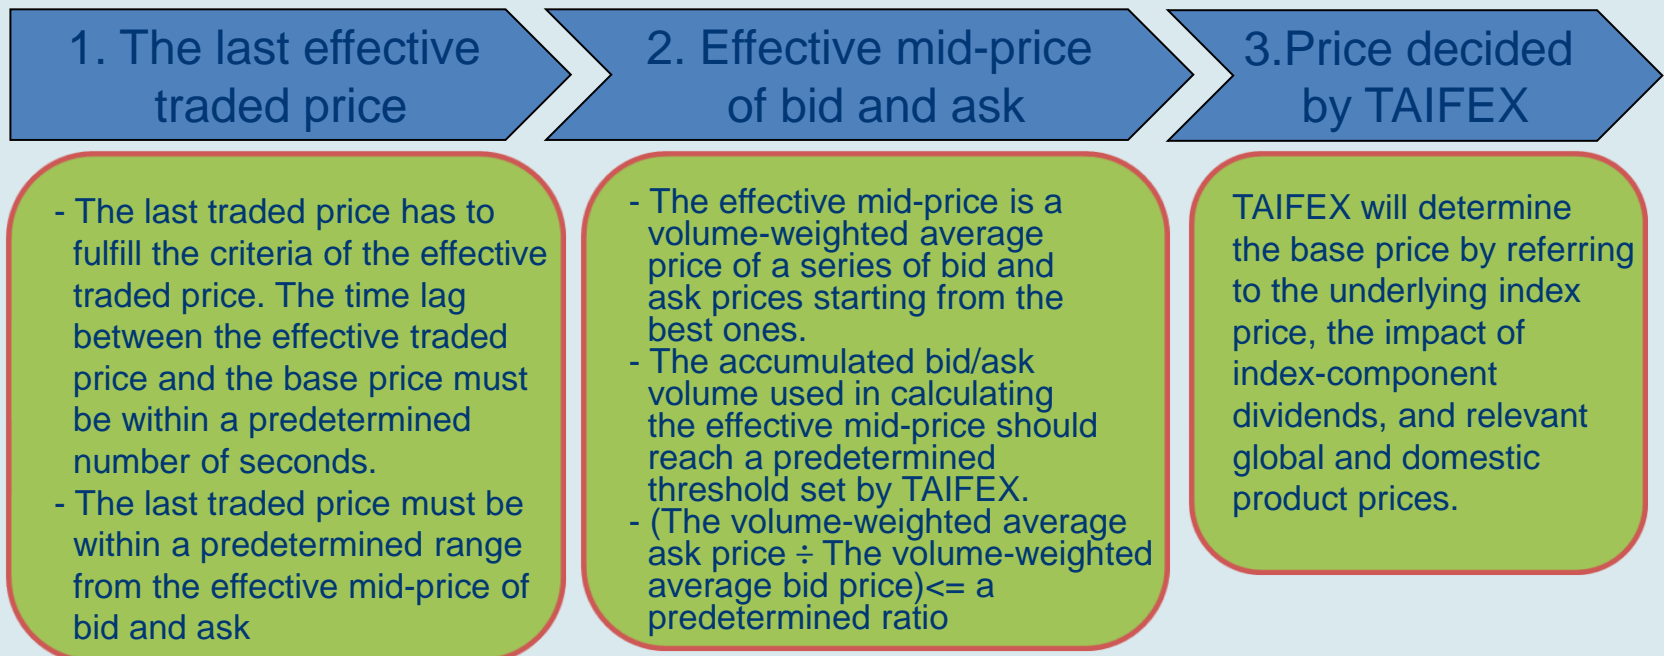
1. The last effective traded price

2. Effective mid-price of bid and ask

3.Price decided by TAIFEX

- The last traded price has to fulfill the criteria of the effective traded price. The time lag between the effective traded price and the base price must be within a predetermined number of seconds.
- The last traded price must be within a predetermined range from the effective mid-price of bid and ask

- The effective mid-price is a volume-weighted average price of a series of bid and ask prices starting from the best ones.
- The accumulated bid/ask volume used in calculating the effective mid-price should reach a predetermined threshold set by TAIFEX.
- (The volume-weighted average ask price ÷ The volume-weighted average bid price)<= a predetermined ratio

TAIFEX will determine the base price by referring to the underlying index price, the impact of index-component dividends, and relevant global and domestic product prices.